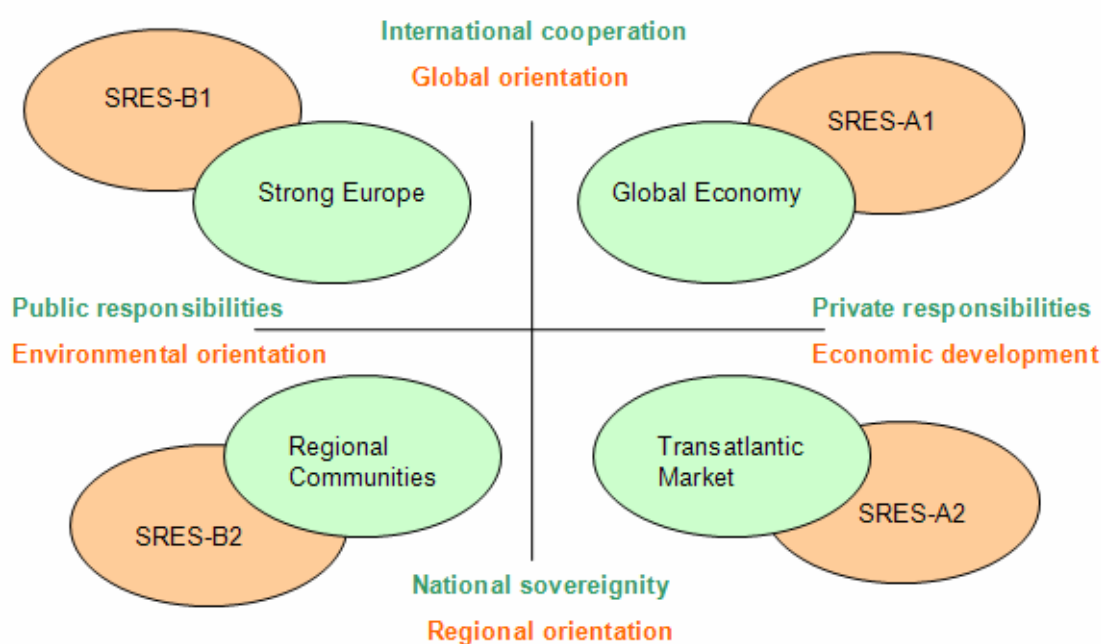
International cooperation
Global orientation

SRES-B1

Strong Europe

SRES-A1

Global Economy

Public responsibilities
Environmental orientation

Private responsibilities
Economic development

Regional Communities

SRES-B2

Transatlantic Market

SRES-A2

National sovereignity
Regional orientation